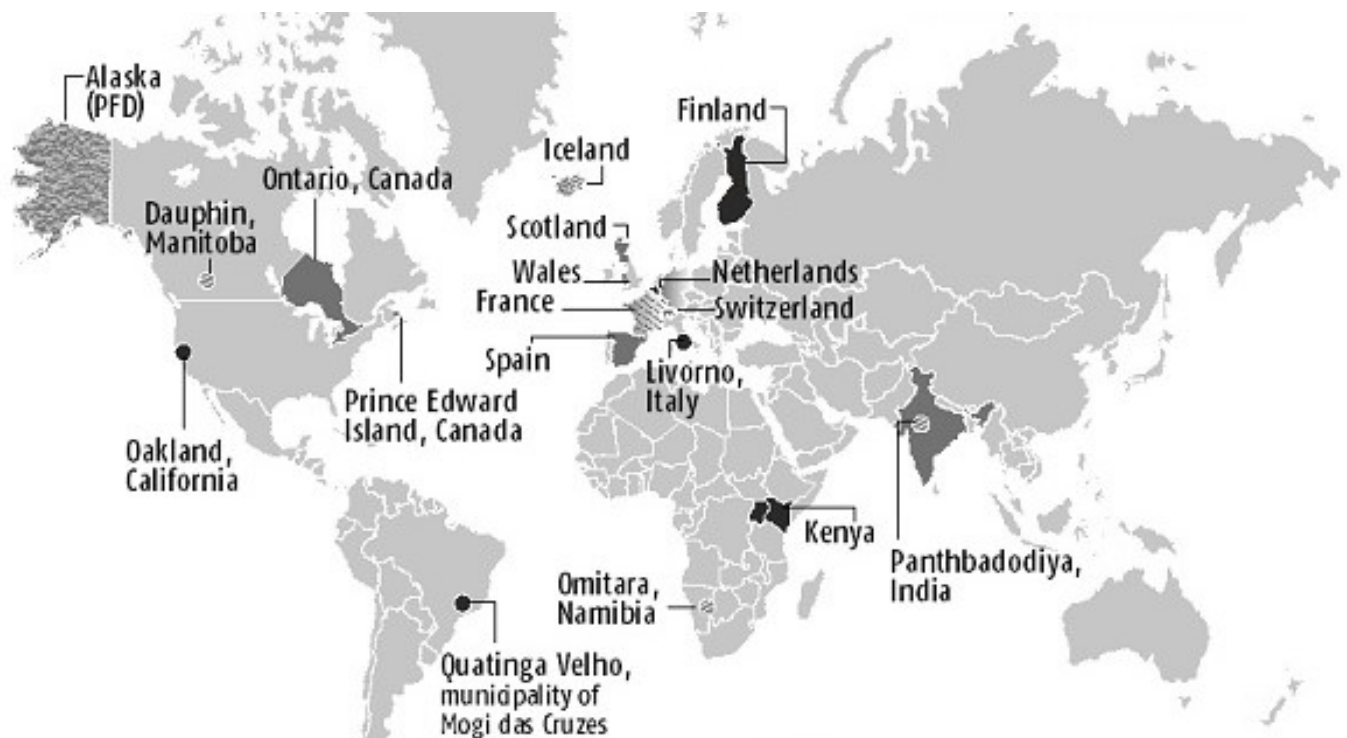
Alaska (PFD)

Finland

Iceland

Ontario, Canada

Dauphin, Manitoba

Scotland

Wales

Netherlands

France

Switzerland

Spain

Livorno, Italy

Prince Edward Island, Canada

Oakland, California

Kenya

Panthbadodiya, India

Omitara, Namibia

Quatinga Velho, municipality of Mogi das Cruzes